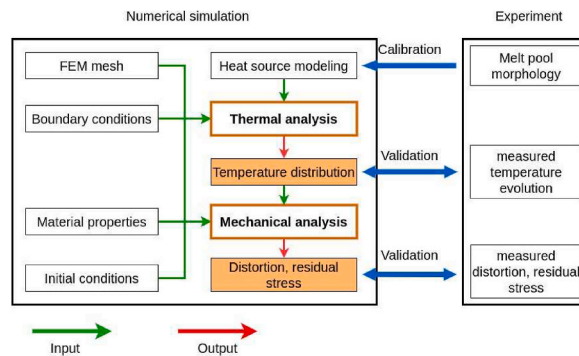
Numerical simulation

Experiment

FEM mesh

Heat source modeling

Calibration

Melt pool morphology

Boundary conditions

Thermal analysis

Temperature distribution

Validation

measured temperature evolution

Material properties

Mechanical analysis

Initial conditions

Distortion, residual stress

Validation

measured distortion, residual stress

Input

Output